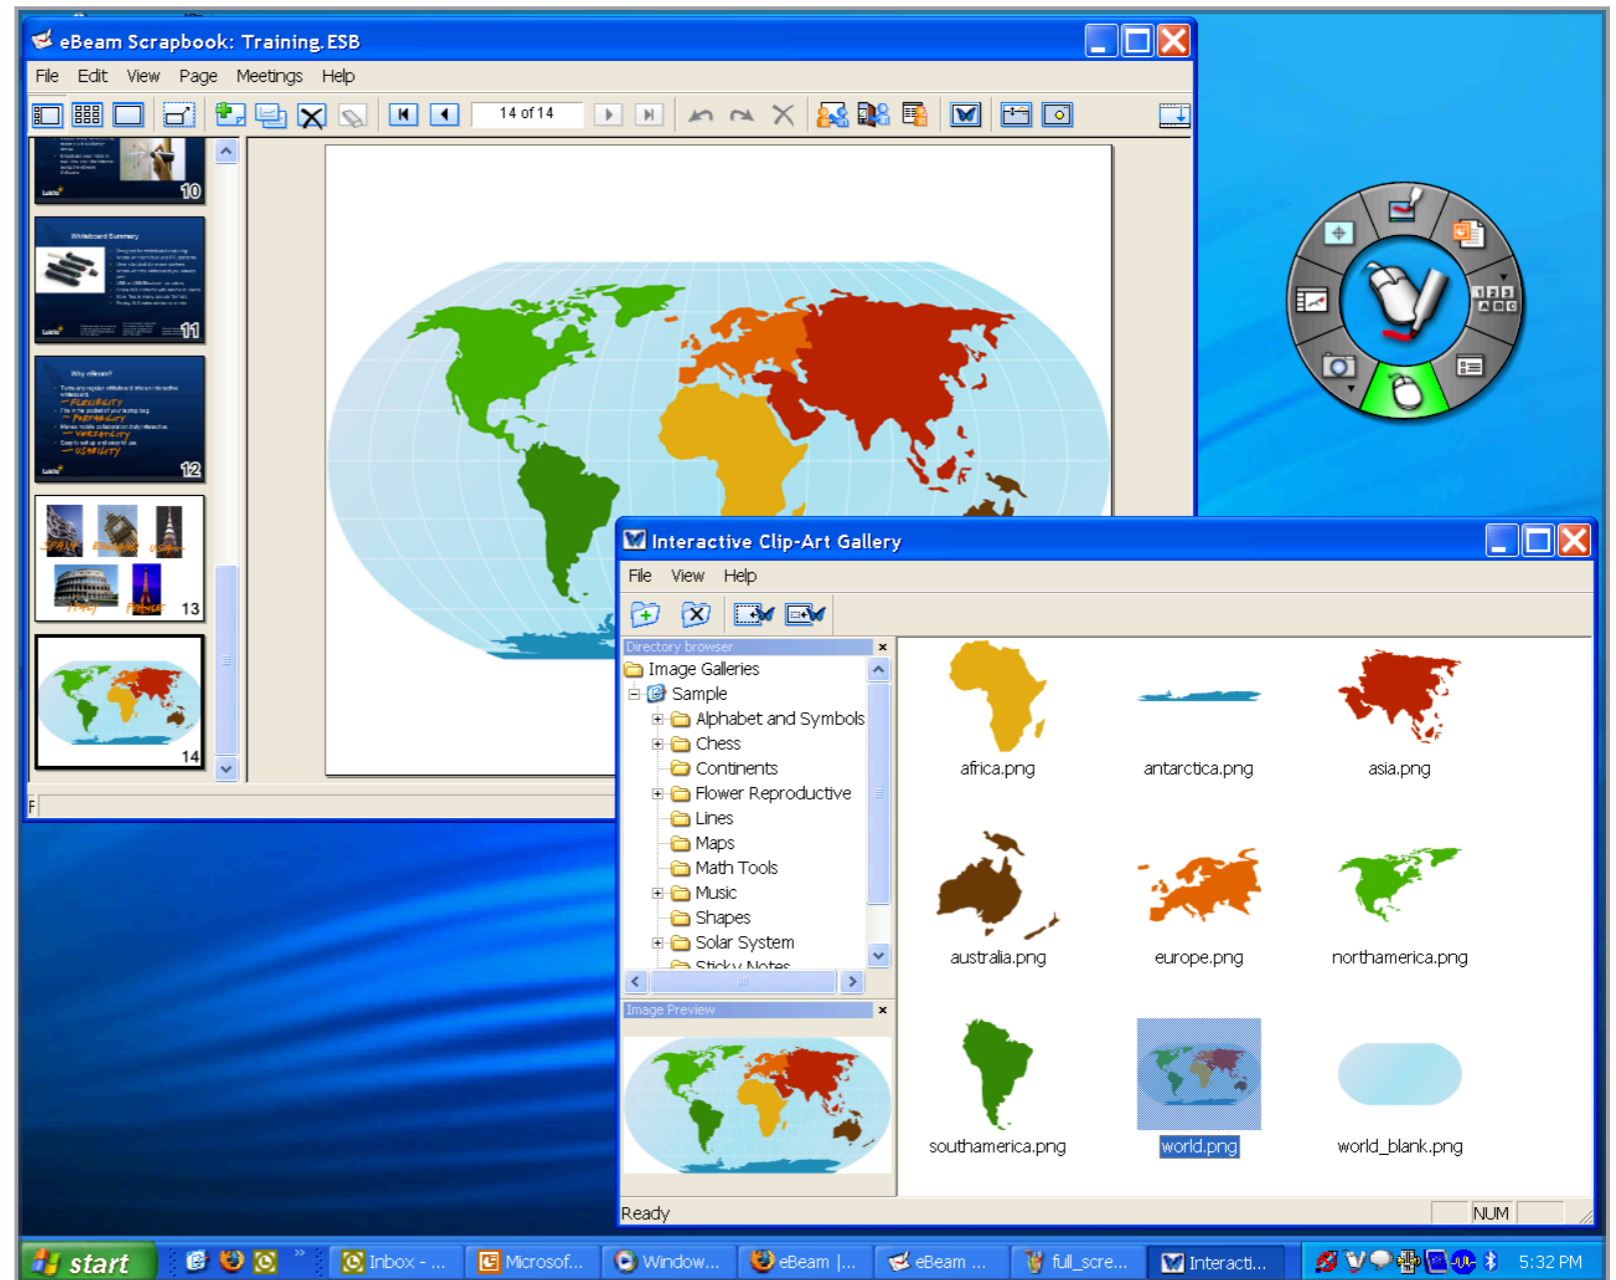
eBeam Scrapbook: Training.ESB

File Edit View Page Meetings Help

14 of 14

10

Whiteboard Summary

11

Why eBeam?

12

13

14

F

Interactive Clip-Art Gallery

File View Help

Directory browser

Image Galleries
Sample
Alphabet and Symbols
Chess
Continents
Flower Reproductive
Lines
Maps
Math Tools
Music
Shapes
Solar System
Sticky Notes

Image Preview

africa.png
antarctica.png
asia.png
australia.png
europe.png
northamerica.png
southamerica.png
world.png
world_blank.png

Ready NUM

start Inbox - ... Microsof... Window... eBeam |... eBeam ... full_scre... Interacti... 5:32 PM